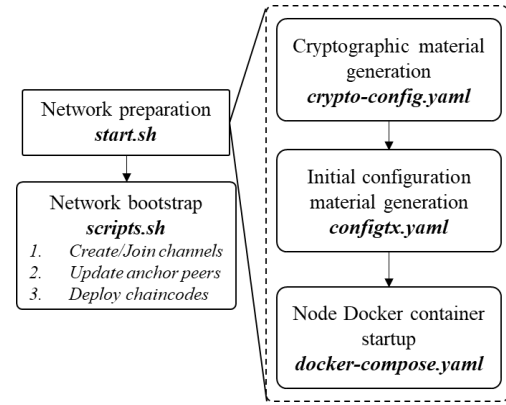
Network preparation
*start.sh*

Network bootstrap
*scripts.sh*
1. *Create/Join channels*
2. *Update anchor peers*
3. *Deploy chaincodes*

Cryptographic material generation
*crypto-config.yaml*

Initial configuration material generation
*configtx.yaml*

Node Docker container startup
*docker-compose.yaml*